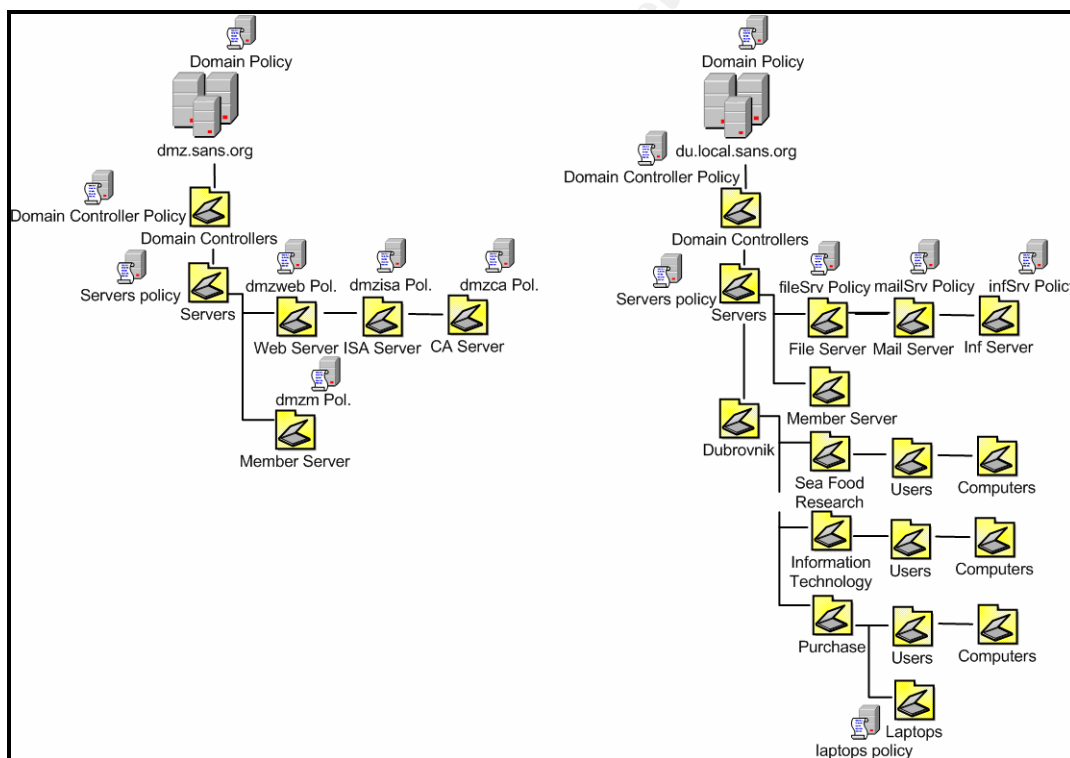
Domain Policy
dmz.sans.org
Domain Controller Policy
Domain Controllers
Servers policy
Servers
dmzweb Pol.
dmzisa Pol.
dmzca Pol.
Web Server
ISA Server
CA Server
dmzm Pol.
Member Server

Domain Policy
du.local.sans.org
Domain Controller Policy
Domain Controllers
Servers policy
Servers
fileSrv Policy
mailSrv Policy
infSrv Polic
File Server
Mail Server
Inf Server
Member Server
Dubrovnik
Sea Food Research
Users
Computers
Information Technology
Users
Computers
Purchase
Users
Computers
Laptops
laptops policy